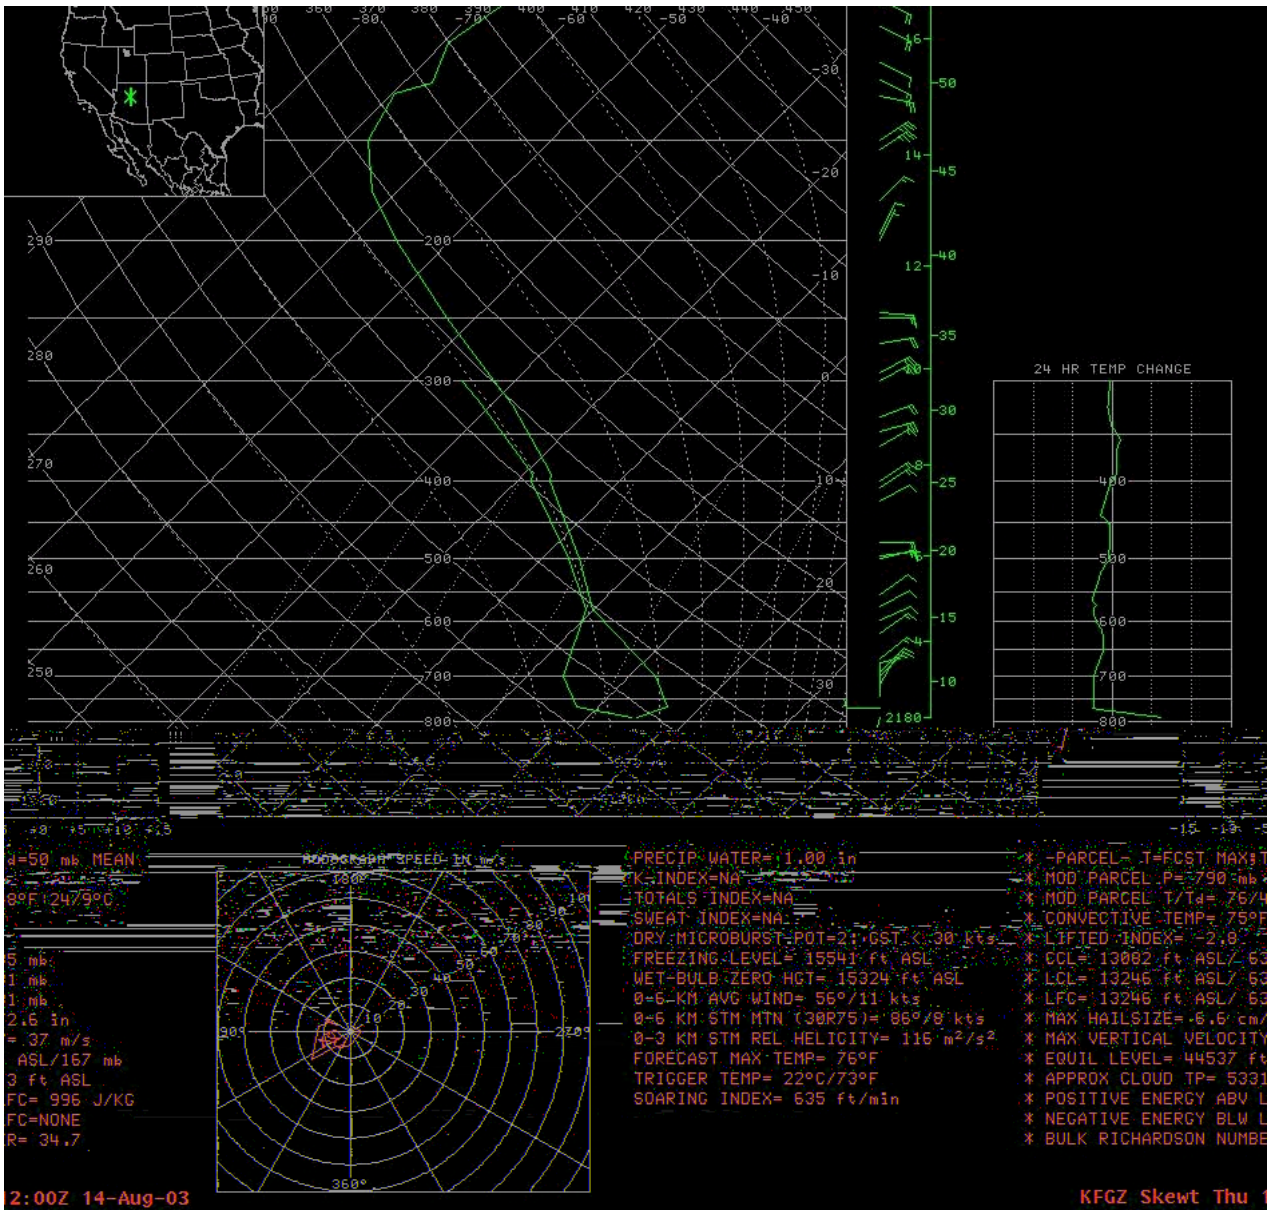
350 360 370 380 390 400 410 420 430 440 450
-80 -70 -60 -50 -40
-30
-20
-10
0
10
20
30
290
280
270
260
250
200
300
400
500
600
700
800
16
50
14
45
12
40
35
10
30
8
25
20
15
4
10
2180

24 HR TEMP CHANGE
400
500
600
700
800

-15 -10 -5
+0 +5 +10 +15

d=50 mb MEAN
8°F 24/9°C
5 mb
1 mb
1 mb
2.6 in
= 37 m/s
ASL/167 mb
3 ft ASL
FC= 996 J/KG
FC=NONE
R= 34.7

HODOGRAPH SPEED IN m/s
180°
90°
270°
360°
10
20
30
40
50
60
70
80
90

PRECIP WATER= 1.00 in
K INDEX=NA
TOTALS INDEX=NA
SWEAT INDEX=NA
DRY MICROBURST POT=2: GST < 30 kts
FREEZING LEVEL= 15541 ft ASL
WET-BULB ZERO HGT= 15324 ft ASL
0-6 KM AVG WIND= 56°/11 kts
0-3 KM STM MTN (30R75)= 86°/8 kts
0-3 KM STM REL HELICITY= 116 m²/s²
FORECAST MAX TEMP= 76°F
TRIGGER TEMP= 22°C/73°F
SOARING INDEX= 635 ft/min

* -PARCEL- T=FCST MAX
* MOD PARCEL P= 790 mb
* MOD PARCEL T/Td= 76/4
* CONVECTIVE TEMP= 75°F
* LIFTED INDEX= -2.8
* CCL= 13082 ft ASL/ 63
* LCL= 13246 ft ASL/ 63
* LFC= 13246 ft ASL/ 63
* MAX HAILSIZE= 6.6 cm/
* MAX VERTICAL VELOCITY
* EQUIL LEVEL= 44537 ft
* APPROX CLOUD TP= 5331
* POSITIVE ENERGY ABV L
* NEGATIVE ENERGY BLW L
* BULK RICHARDSON NUMBE

12:00Z 14-Aug-03
KFGZ Skewt Thu 1